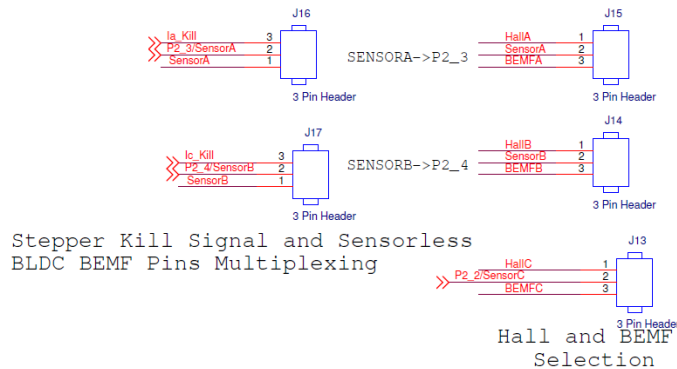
J16
Ia_Kill
P2_3/SensorA
SensorA
3
2
1
3 Pin Header

SENSORA->P2_3

J15
HallA
SensorA
BEMFA
1
2
3
3 Pin Header

J17
Ic_Kill
P2_4/SensorB
SensorB
3
2
1
3 Pin Header

SENSORB->P2_4

J14
HallB
SensorB
BEMFB
1
2
3
3 Pin Header

Stepper Kill Signal and Sensorless BLDC BEMF Pins Multiplexing

J13
HallC
P2_2/SensorC
BEMFC
1
2
3
3 Pin Header

Hall and BEMF Selection